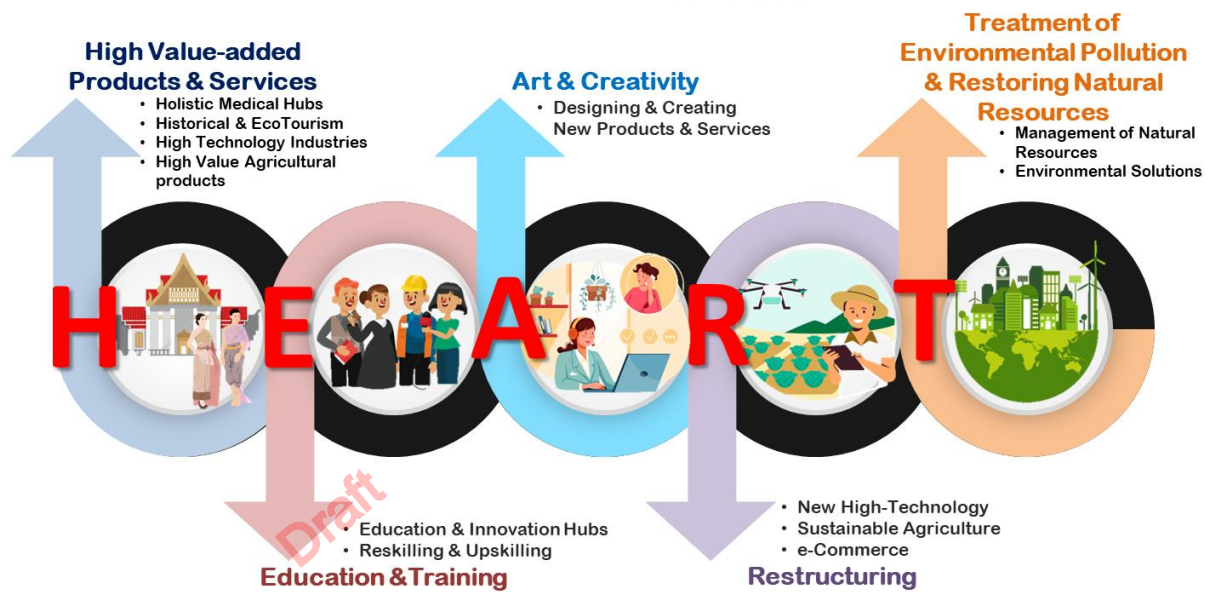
High Value-added Products & Services
• Holistic Medical Hubs
• Historical & EcoTourism
• High Technology Industries
• High Value Agricultural products

Art & Creativity
• Designing & Creating New Products & Services

Treatment of Environmental Pollution & Restoring Natural Resources
• Management of Natural Resources
• Environmental Solutions

H E A R T

Draft

• Education & Innovation Hubs
• Reskilling & Upskilling
Education &Training

• New High-Technology
• Sustainable Agriculture
• e-Commerce
Restructuring